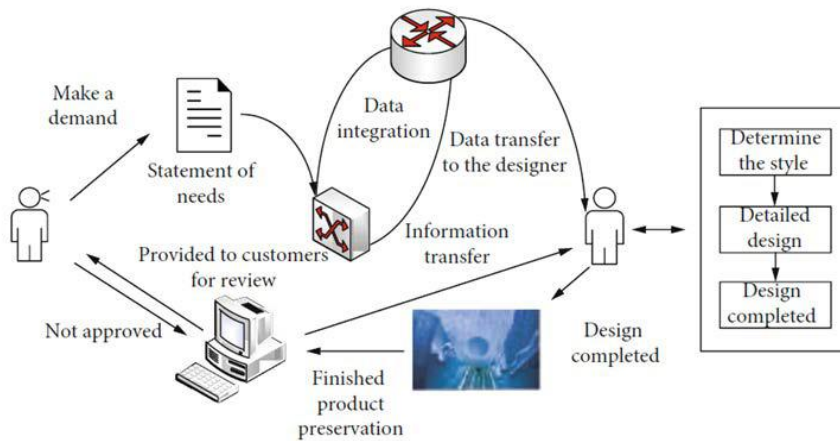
Make a demand

Statement of needs

Data integration

Data transfer to the designer

Information transfer

Provided to customers for review

Not approved

Finished product preservation

Design completed

Determine the style

Detailed design

Design completed